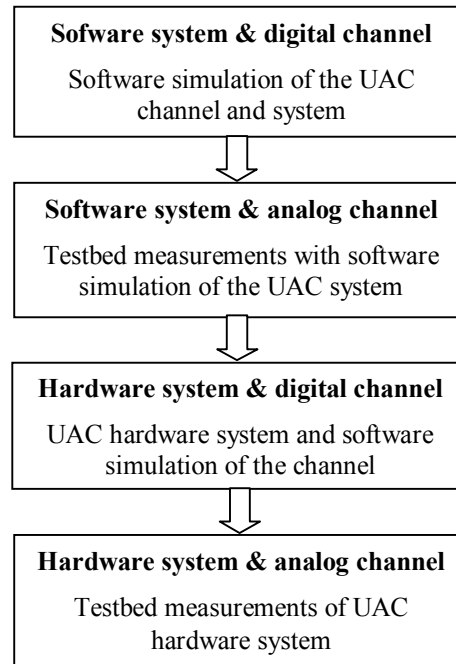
**Sofware system & digital channel**

Software simulation of the UAC channel and system

**Software system & analog channel**

Testbed measurements with software simulation of the UAC system

**Hardware system & digital channel**

UAC hardware system and software simulation of the channel

**Hardware system & analog channel**

Testbed measurements of UAC hardware system